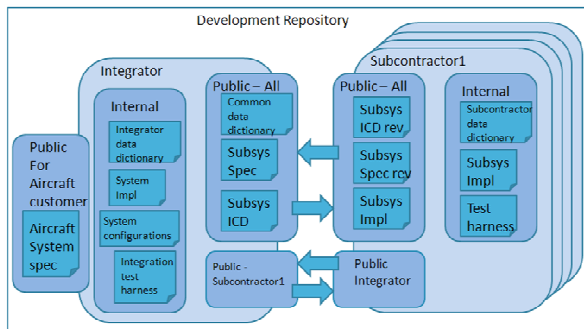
Development Repository

Integrator

Internal

Integrator data dictionary

System Impl

System configurations

Integration test harness

Public – All

Common data dictionary

Subsys Spec

Subsys ICD

Public - Subcontractor1

Subcontractor1

Public – All

Subsys ICD rev

Subsys Spec rev

Subsys Impl

Public Integrator

Internal

Subcontractor data dictionary

Subsys Impl

Test harness

Public For Aircraft customer

Aircraft System spec